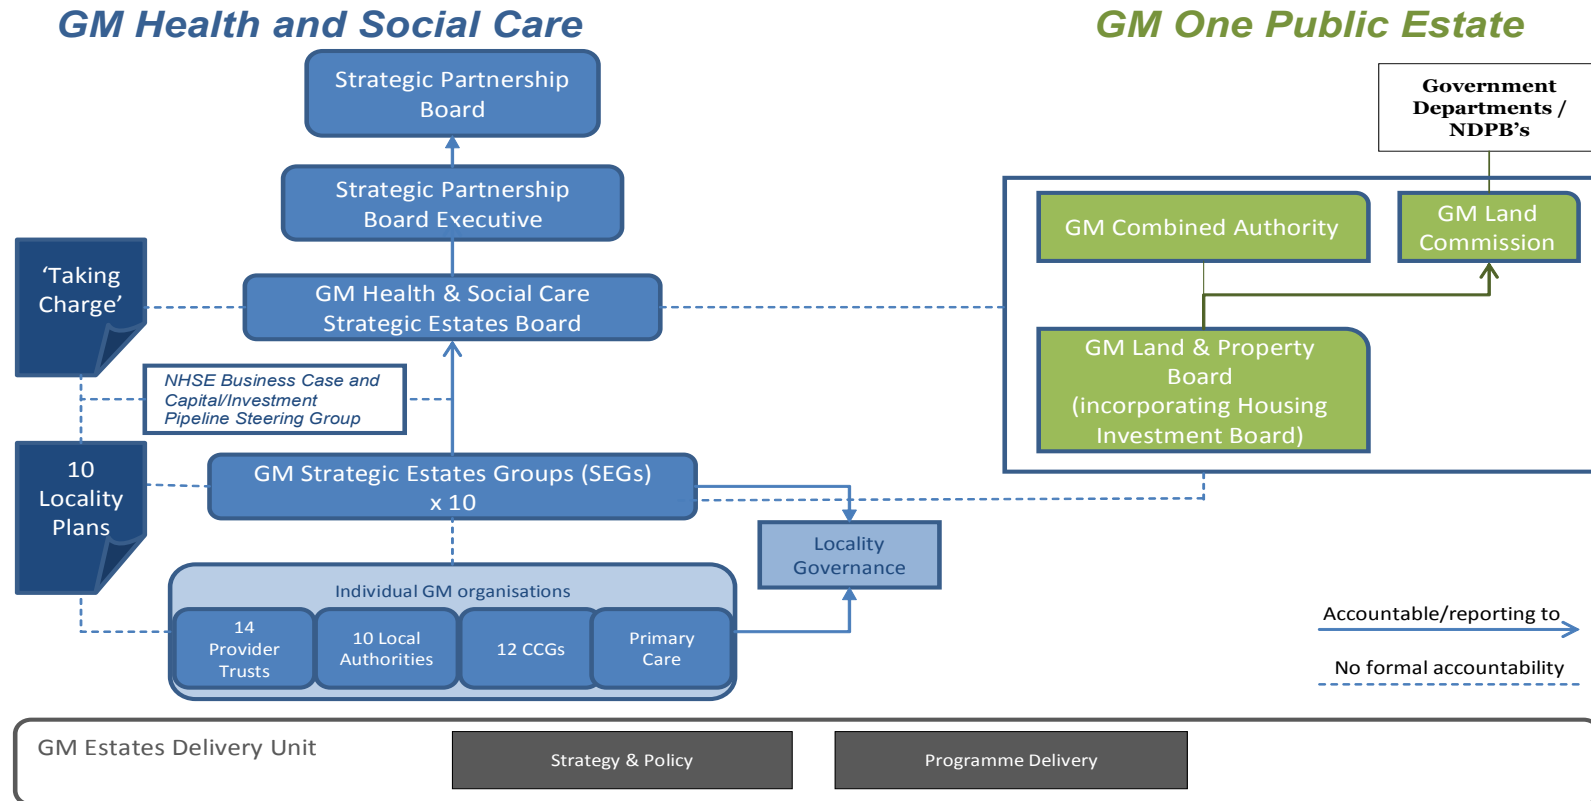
GM Health and Social Care

GM One Public Estate

Strategic Partnership Board

Strategic Partnership Board Executive

'Taking Charge'

GM Health & Social Care Strategic Estates Board

NHSE Business Case and Capital/Investment Pipeline Steering Group

10 Locality Plans

GM Strategic Estates Groups (SEGs) x 10

Locality Governance

Individual GM organisations

14 Provider Trusts

10 Local Authorities

12 CCGs

Primary Care

Government Departments / NDPB's

GM Combined Authority

GM Land Commission

GM Land & Property Board (incorporating Housing Investment Board)

Accountable/reporting to

No formal accountability

GM Estates Delivery Unit

Strategy & Policy

Programme Delivery